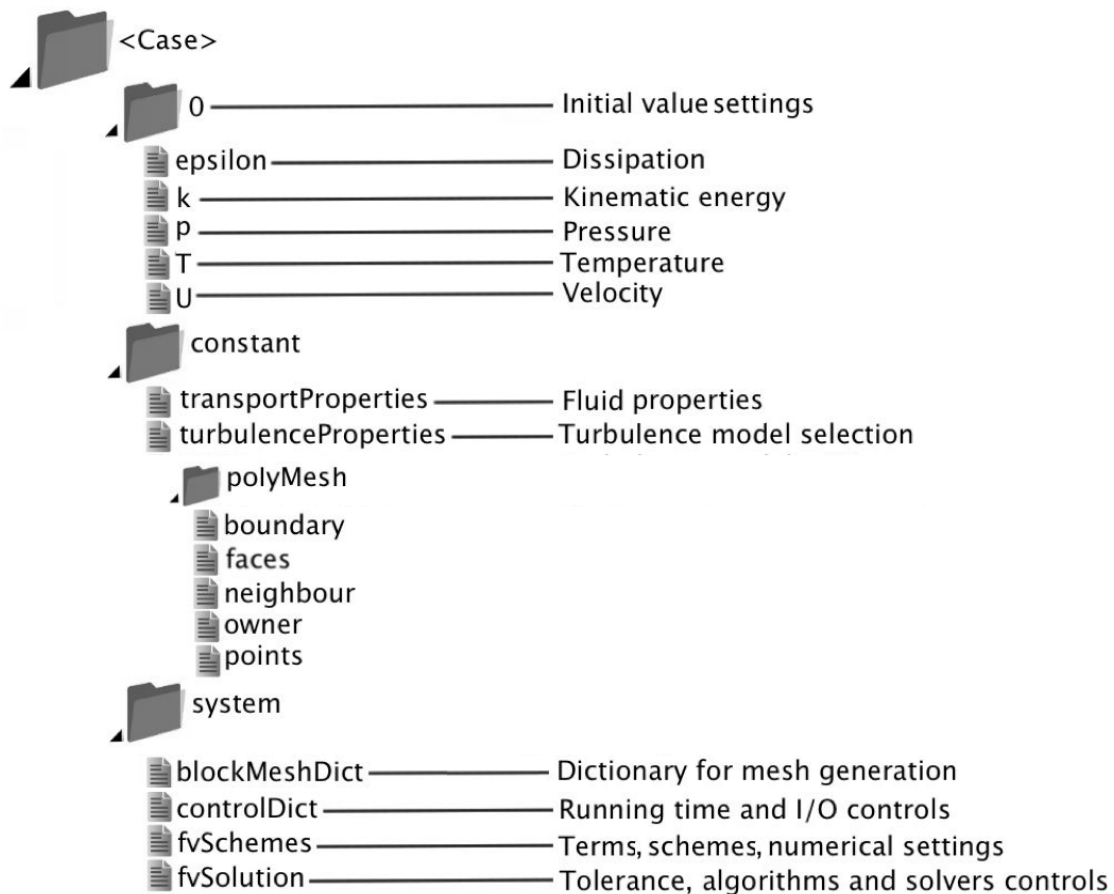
<Case>
0 Initial value settings
epsilon Dissipation
k Kinematic energy
p Pressure
T Temperature
U Velocity
constant
transportProperties Fluid properties
turbulenceProperties Turbulence model selection
polyMesh
boundary
faces
neighbour
owner
points
system
blockMeshDict Dictionary for mesh generation
controlDict Running time and I/O controls
fvSchemes Terms, schemes, numerical settings
fvSolution Tolerance, algorithms and solvers controls